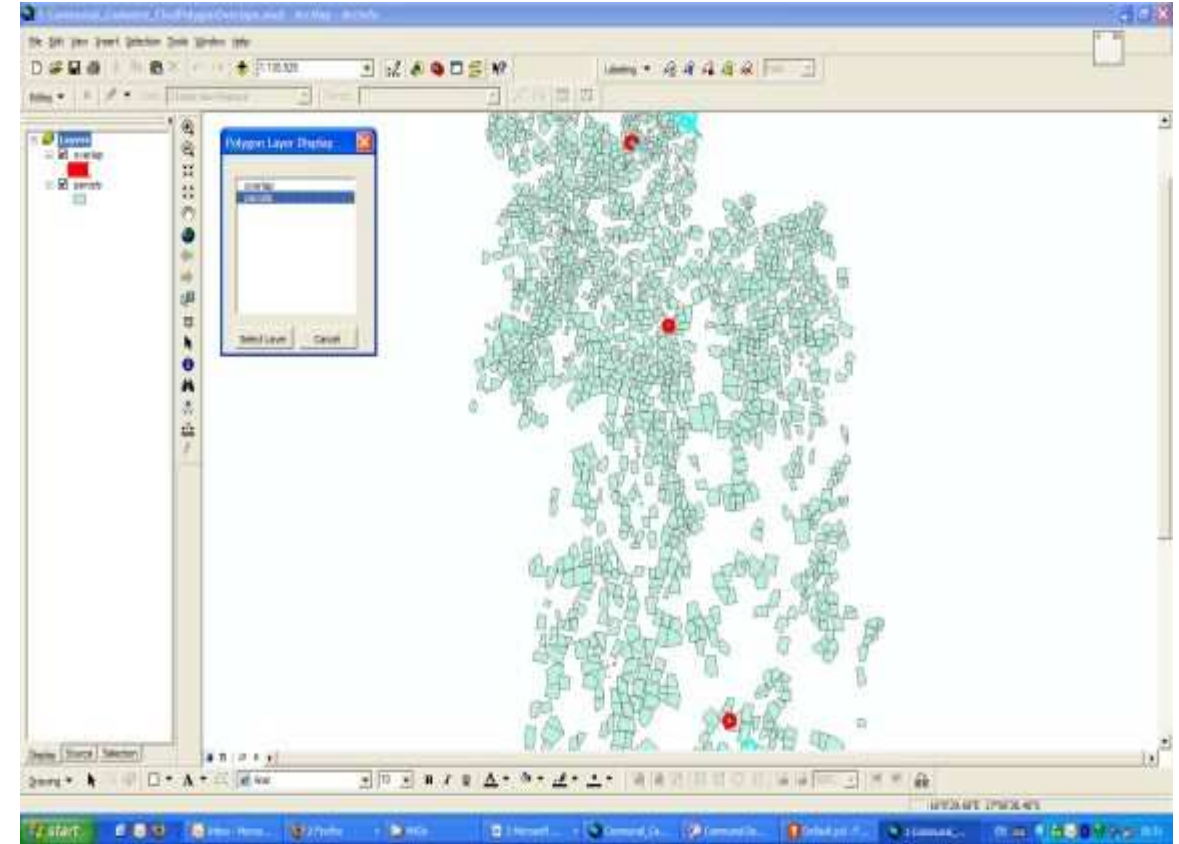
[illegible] - ArcMap - ArcInfo

File Edit View Insert Selection Tools Window Help

1:135,520

Editor ▾

Layers
overlap
parcels

Polygon Layer Display

overlap
parcels

Select Layer
Cancel

Display Source Selection

Drawing ▾
Arial
10
B I U

start